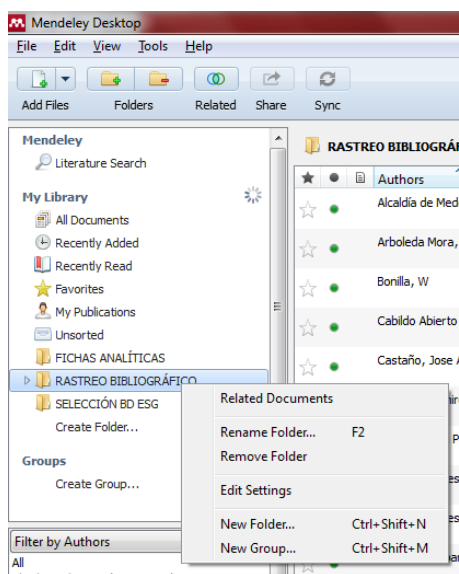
Mendeley Desktop

File Edit View Tools Help

Add Files Folders Related Share Sync

Mendeley
Literature Search

My Library
All Documents
Recently Added
Recently Read
Favorites
My Publications
Unsorted
FICHAS ANALÍTICAS
RASTREO BIBLIOGRÁFICO
SELECCIÓN BD ESG
Create Folder...

Groups
Create Group...

Filter by Authors
All

RASTREO BIBLIOGRÁ

Authors
Alcaldía de Med
Arboleda Mora,
Bonilla, W
Cabildo Abierto
Castaño, Jose A

Related Documents
Rename Folder... F2
Remove Folder
Edit Settings
New Folder... Ctrl+Shift+N
New Group... Ctrl+Shift+M